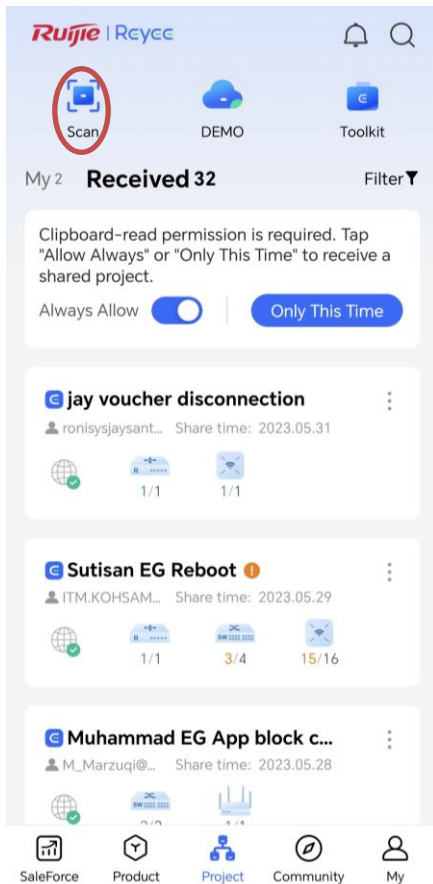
Ruijie | Reyee

Scan

DEMO

Toolkit

My 2 Received 32

Filter

Clipboard-read permission is required. Tap "Allow Always" or "Only This Time" to receive a shared project.

Always Allow

Only This Time

jay voucher disconnection

ronisysjaysant... Share time: 2023.05.31

R

1/1

1/1

Sutisan EG Reboot

ITM.KOHSAM... Share time: 2023.05.29

R

SW

1/1

3/4

15/16

Muhammad EG App block c...

M_Marzuqi@... Share time: 2023.05.28

SW

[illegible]

SaleForce

Product

Project

Community

My